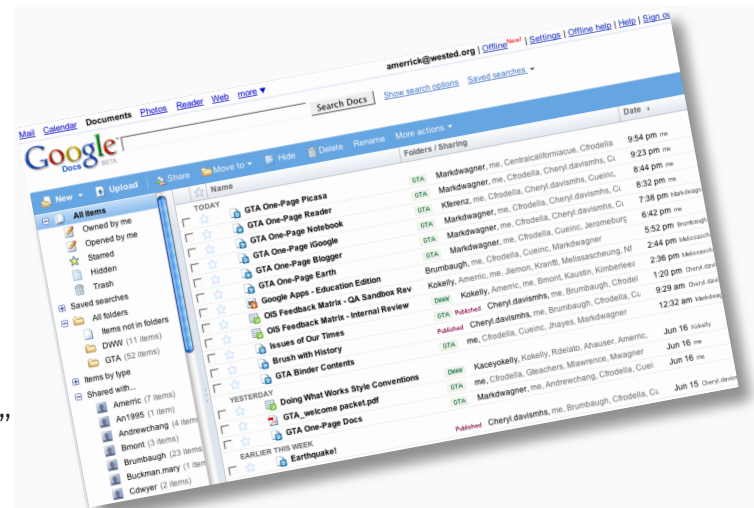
amerrick@wested.org | Offline New! | Settings | Offline help | Help | Sign out

Mail Calendar Documents Photos Reader Web more ▼

Search Docs Show search options Saved searches ▼

Google Docs BETA

New ▼ Upload Share Move to ▼ Hide Delete Rename More actions ▼

Name Folders / Sharing Date

All items
Owned by me
Opened by me
Starred
Hidden
Trash
Saved searches
All folders
Items not in folders
DWW (11 items)
GTA (52 items)
Items by type
Shared with...
Americ (7 items)
An1995 (1 item)
Andrewchang (4 items)
Bmont (3 items)
Brumbaugh (23 items)
Buckman.mary (1 item)
Cdwyer (2 items)

TODAY
GTA One-Page Picasa | GTA | Markdwagner, me, Centralcaliforniacue, Cfrodella | 9:54 pm me
GTA One-Page Reader | GTA | Markdwagner, me, Cfrodella, Cheryl.davismhs, Cu | 9:23 pm me
GTA One-Page Notebook | GTA | Kferenz, me, Cfrodella, Cheryl.davismhs, Cueinc | 8:44 pm me
GTA One-Page iGoogle | GTA | Markdwagner, me, Cfrodella, Cheryl.davismhs, Cu | 8:32 pm me
GTA One-Page Blogger | GTA | Markdwagner, me, Cfrodella, Cheryl.davismhs, Cu | 7:38 pm Markdwagn
GTA One-Page Earth | GTA | Markdwagner, me, Cfrodella, Cueinc, Jeromeburg | 6:42 pm me
Google Apps - Education Edition | Brumbaugh, me, Cfrodella, Cueinc, Markdwagner | 5:52 pm Brumbaugh
OIS Feedback Matrix - QA Sandbox Rev | Kokelly, Americ, me, Jlemon, Kranft, Melissascheung, Nt | 2:44 pm Melissasch
OIS Feedback Matrix - Internal Review | DWW | Kokelly, Americ, me, Bmont, Kaustin, Kimberlees | 2:36 pm Melissasch
Issues of Our Times | GTA Published | Cheryl.davismhs, me, Brumbaugh, Cfrodella, Cfrodel | 1:20 pm Cheryl.davi
Brush with History | Published | Cheryl.davismhs, me, Brumbaugh, Cfrodella, Cu | 9:29 am Cheryl.davi
GTA Binder Contents | GTA | me, Cfrodella, Cueinc, Jhayes, Markdwagner | 12:32 am Markdwag
YESTERDAY
Doing What Works Style Conventions | DWW | Kaceyokelly, Kokelly, Rdelato, Ahauser, Americ, | Jun 16 Kokelly
GTA_welcome packet.pdf | GTA | me, Cfrodella, Gleachers, Mlawrence, Mwagner | Jun 16 me
GTA One-Page Docs | GTA | Markdwagner, me, Andrewchang, Cfrodella, Cuei | Jun 16 me
EARLIER THIS WEEK
Earthquake! | Published | Cheryl.davismhs, me, Brumbaugh, Cfrodella, Cu | Jun 15 Cheryl.davi

”